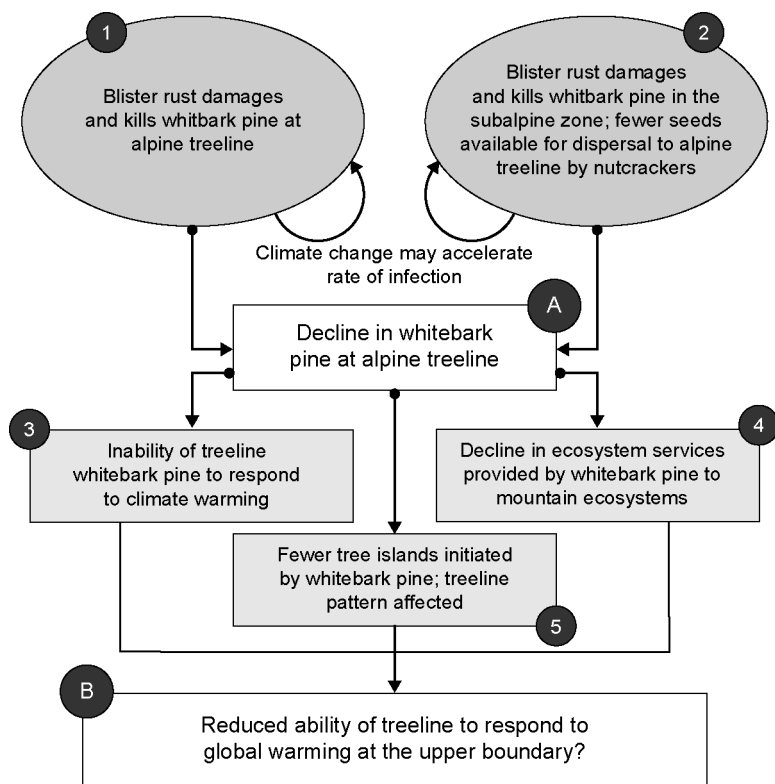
1

Blister rust damages and kills whitbark pine at alpine treeline

2

Blister rust damages and kills whitbark pine in the subalpine zone; fewer seeds available for dispersal to alpine treeline by nutcrackers

Climate change may accelerate rate of infection

A

Decline in whitebark pine at alpine treeline

3

Inability of treeline whitebark pine to respond to climate warming

4

Decline in ecosystem services provided by whitebark pine to mountain ecosystems

Fewer tree islands initiated by whitebark pine; treeline pattern affected

5

B

Reduced ability of treeline to respond to global warming at the upper boundary?